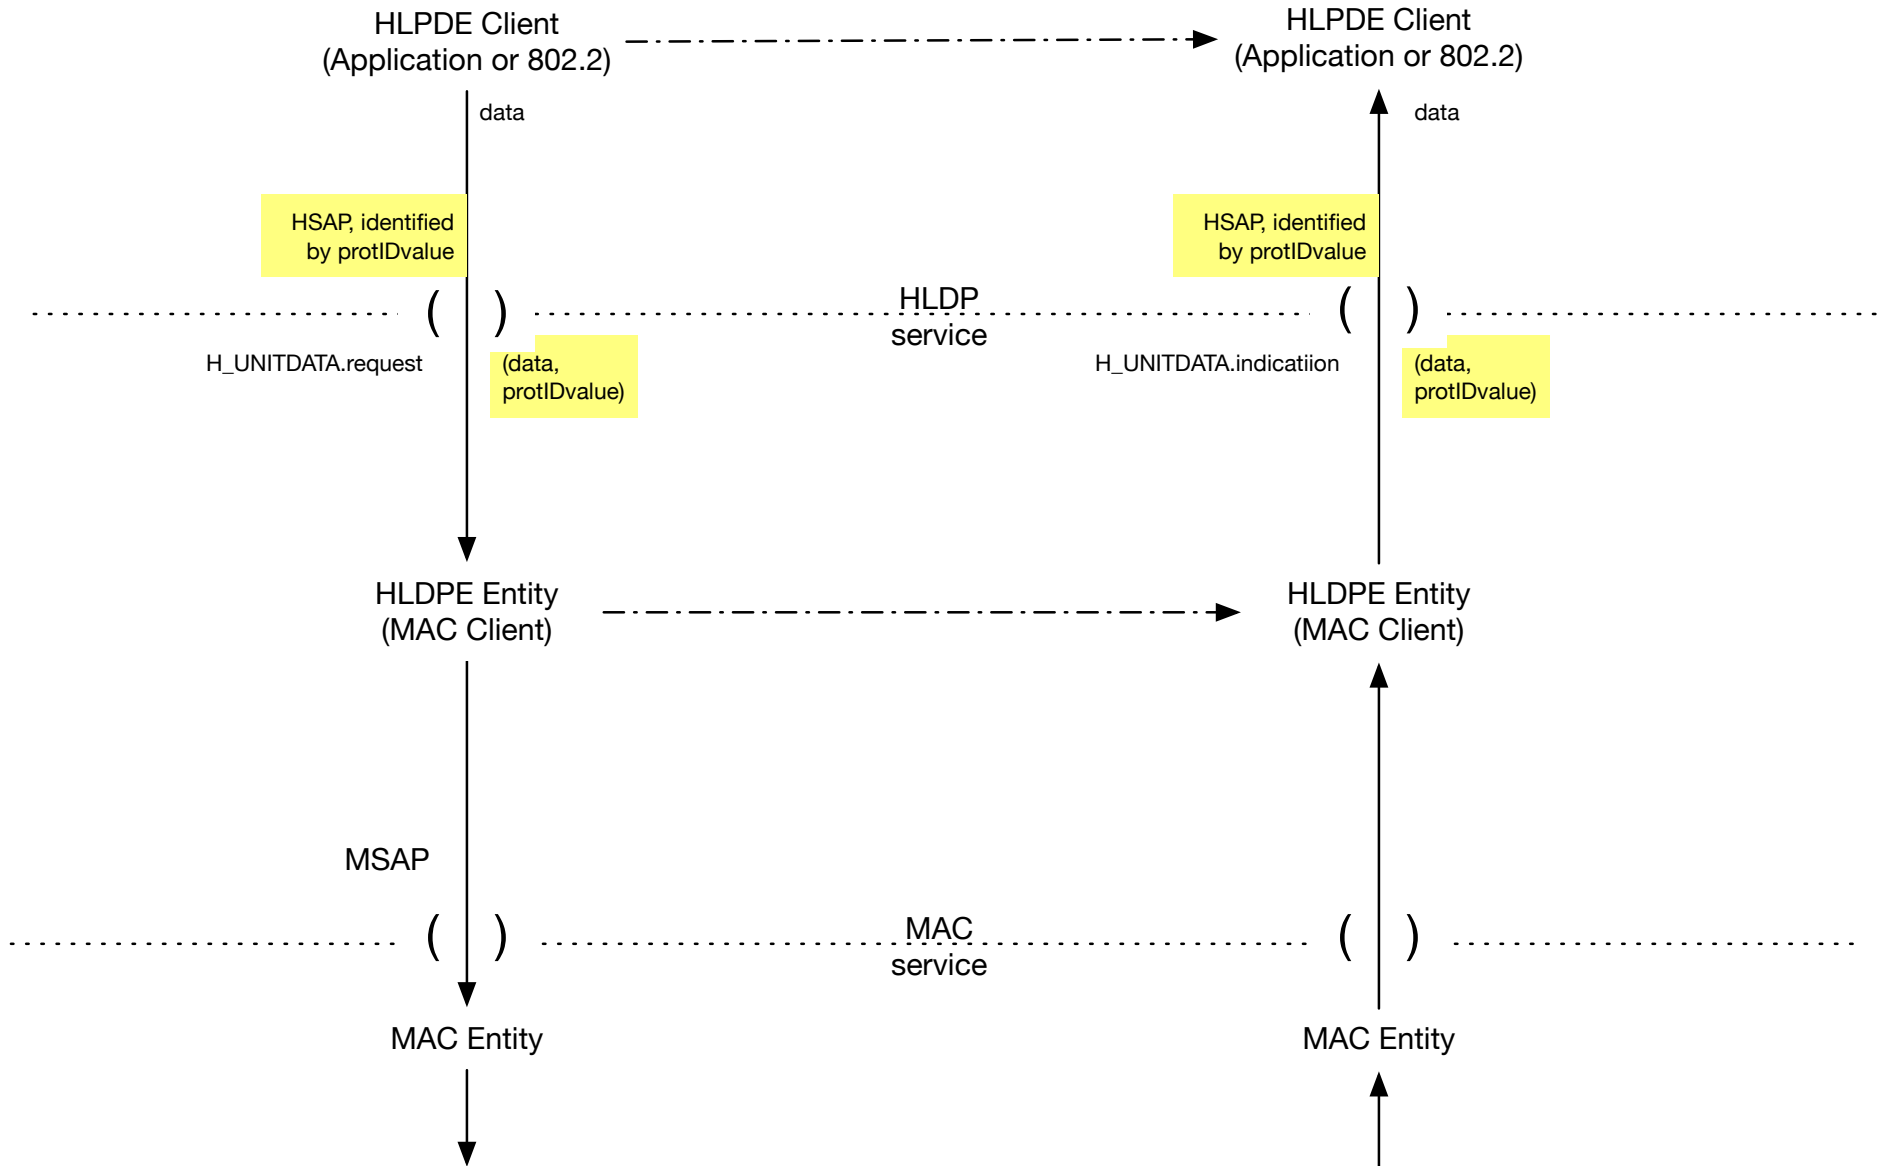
HLPDE Client
(Application or 802.2)

HLPDE Client
(Application or 802.2)

data

data

HSAP, identified by protIDvalue

HSAP, identified by protIDvalue

HLDP
service

H_UNITDATA.request

(data, protIDvalue)

H_UNITDATA.indicatiion

(data, protIDvalue)

HLDPE Entity
(MAC Client)

HLDPE Entity
(MAC Client)

MSAP

MAC
service

MAC Entity

MAC Entity